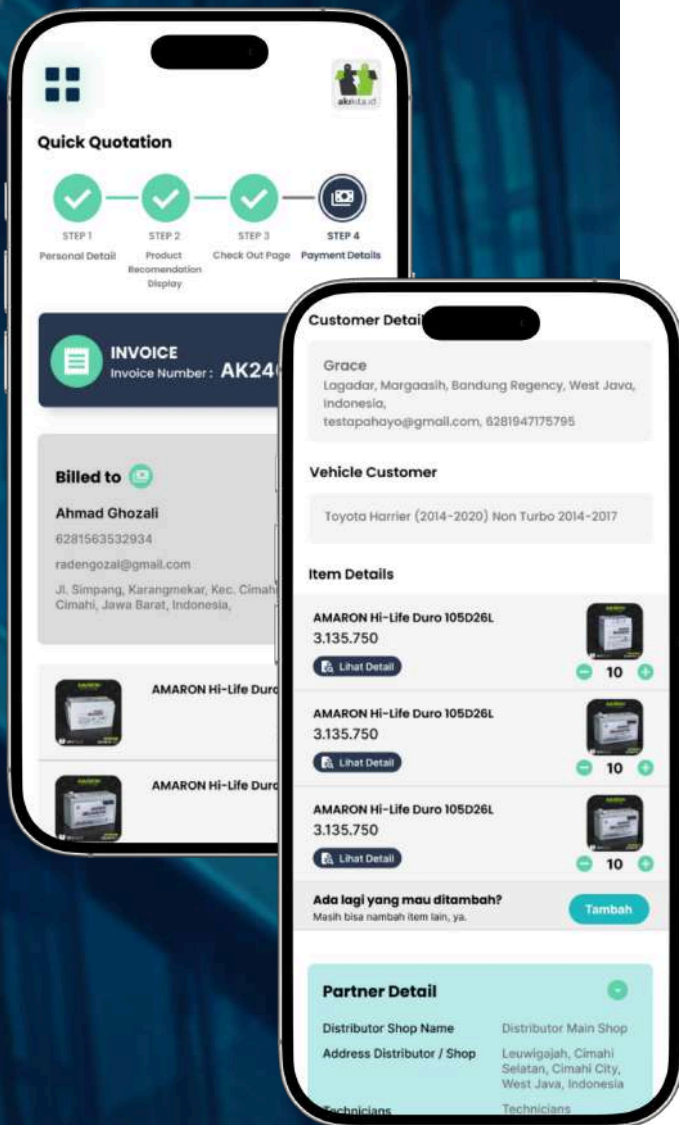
akrista.id

Quick Quotation

STEP 1
Personal Detail

STEP 2
Product Recomendation Display

STEP 3
Check Out Page

STEP 4
Payment Details

INVOICE
Invoice Number : AK24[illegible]

Billed to

Ahmad Ghozali
6281563532934
radengozal@gmail.com
Jl. Simpang, Karangmekar, Kec. Cimah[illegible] Cimahi, Jawa Barat, Indonesia,

AMARON Hi-Life Duro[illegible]

AMARON Hi-Life Duro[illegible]

Customer Detail

Grace
Lagadar, Margaasih, Bandung Regency, West Java, Indonesia,
testapahayo@gmail.com, 6281947175795

Vehicle Customer

Toyota Harrier (2014-2020) Non Turbo 2014-2017

Item Details

AMARON Hi-Life Duro 105D26L
3.135.750
Lihat Detail
10

AMARON Hi-Life Duro 105D26L
3.135.750
Lihat Detail
10

AMARON Hi-Life Duro 105D26L
3.135.750
Lihat Detail
10

Ada lagi yang mau ditambah?
Masih bisa nambah item lain, ya.
Tambah

Partner Detail

| | |
|---|---|
| Distributor Shop Name | Distributor Main Shop |
| Address Distributor / Shop | Leuwigajah, Cimahi Selatan, Cimahi City, West Java, Indonesia |
| Technicians | Technicians |